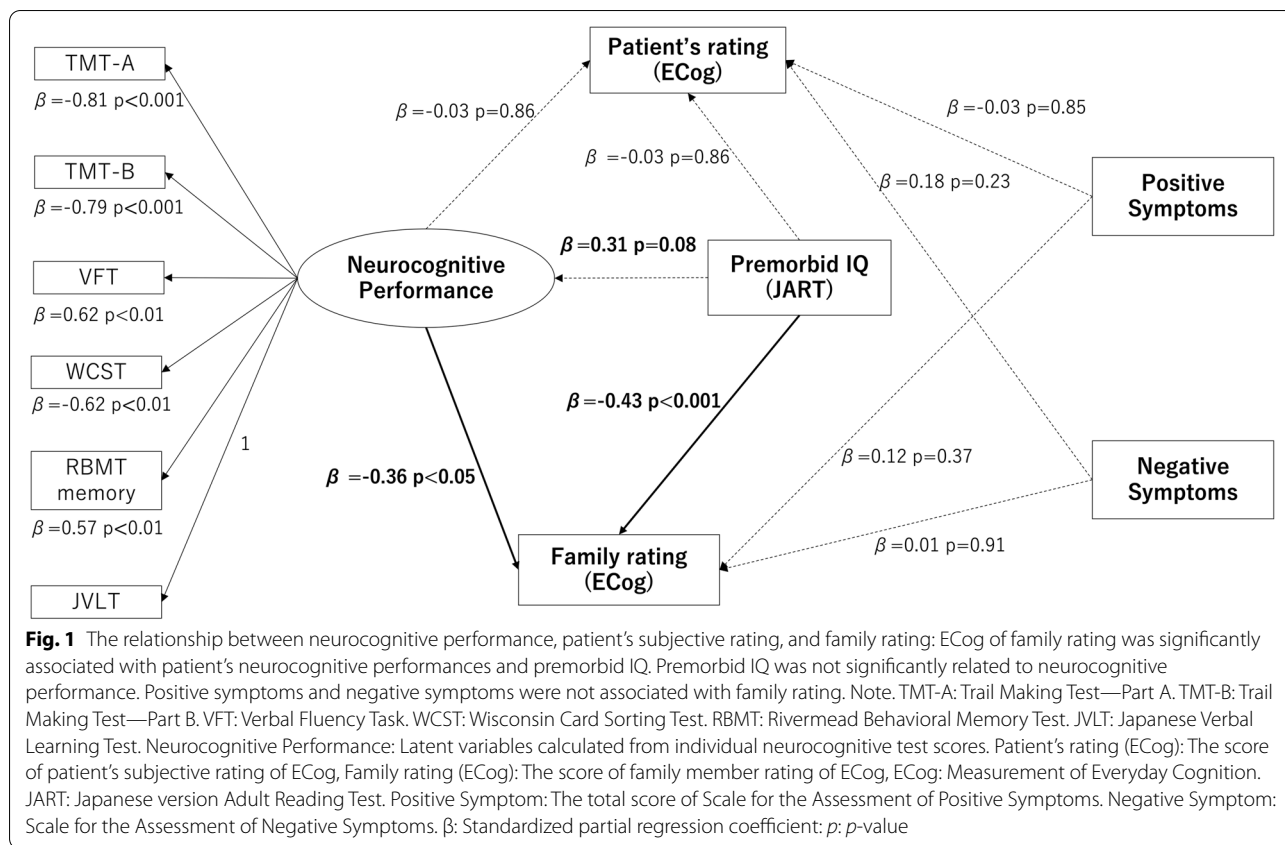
TMT-A
$\beta$ =-0.81 p<0.001

TMT-B
$\beta$ =-0.79 p<0.001

VFT
$\beta$ =0.62 p<0.01

WCST
$\beta$ =-0.62 p<0.01

RBMT memory
$\beta$ =0.57 p<0.01

JVLT

1

Patient's rating (ECog)

$\beta$ =-0.03 p=0.86

$\beta$ =-0.03 p=0.86

$\beta$ =-0.03 p=0.85

$\beta$ =0.18 p=0.23

Positive Symptoms

Neurocognitive Performance

$\beta$ =0.31 p=0.08

Premorbid IQ (JART)

$\beta$ =-0.43 p<0.001

$\beta$ =-0.36 p<0.05

$\beta$ =0.12 p=0.37

Negative Symptoms

$\beta$ =0.01 p=0.91

Family rating (ECog)

**Fig. 1** The relationship between neurocognitive performance, patient's subjective rating, and family rating: ECog of family rating was significantly associated with patient's neurocognitive performances and premorbid IQ. Premorbid IQ was not significantly related to neurocognitive performance. Positive symptoms and negative symptoms were not associated with family rating. Note. TMT-A: Trail Making Test—Part A. TMT-B: Trail Making Test—Part B. VFT: Verbal Fluency Task. WCST: Wisconsin Card Sorting Test. RBMT: Rivermead Behavioral Memory Test. JVLT: Japanese Verbal Learning Test. Neurocognitive Performance: Latent variables calculated from individual neurocognitive test scores. Patient's rating (ECog): The score of patient's subjective rating of ECog, Family rating (ECog): The score of family member rating of ECog, ECog: Measurement of Everyday Cognition. JART: Japanese version Adult Reading Test. Positive Symptom: The total score of Scale for the Assessment of Positive Symptoms. Negative Symptom: Scale for the Assessment of Negative Symptoms. β: Standardized partial regression coefficient: *p*: *p*-value